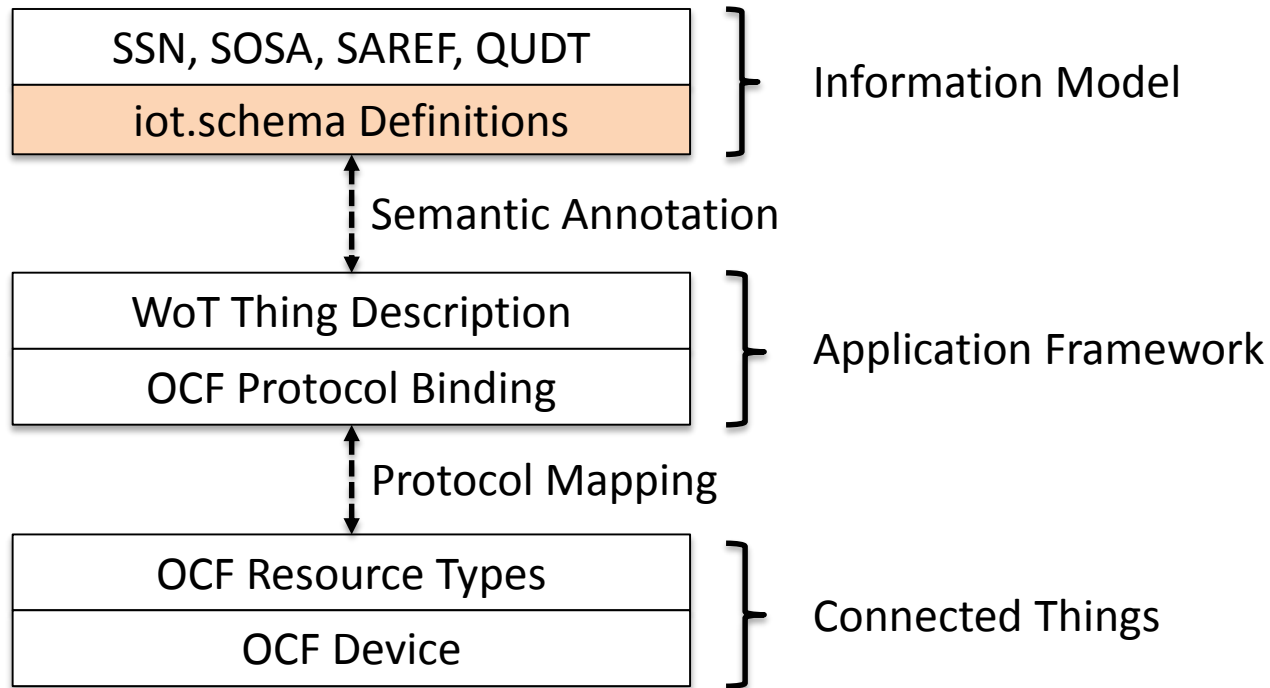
SSN, SOSA, SAREF, QUDT

iot.schema Definitions

Information Model

Semantic Annotation

WoT Thing Description

OCF Protocol Binding

Application Framework

Protocol Mapping

OCF Resource Types

OCF Device

Connected Things